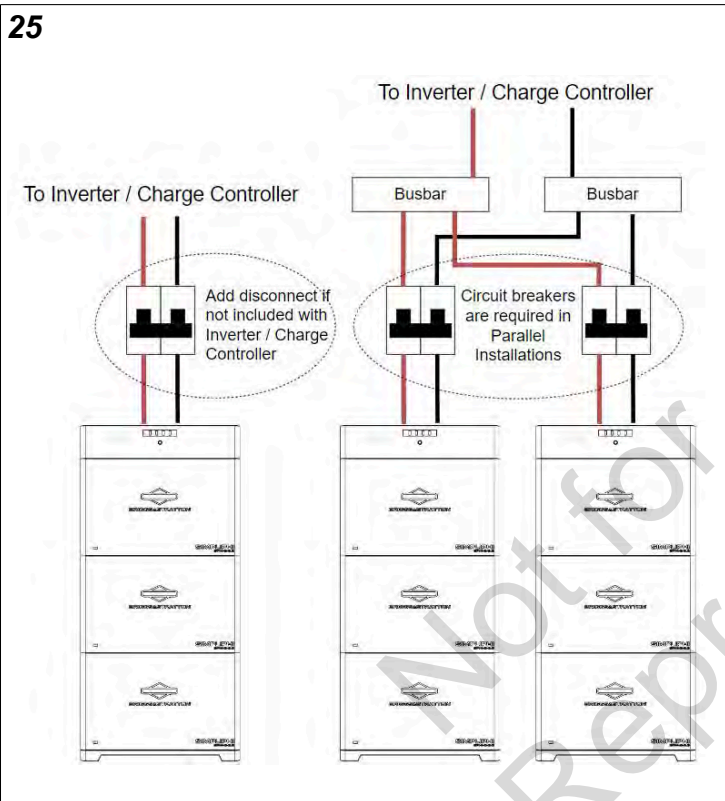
25

To Inverter / Charge Controller

To Inverter / Charge Controller

Busbar

Busbar

Add disconnect if not included with Inverter / Charge Controller

Circuit breakers are required in Parallel Installations

Not for Repr